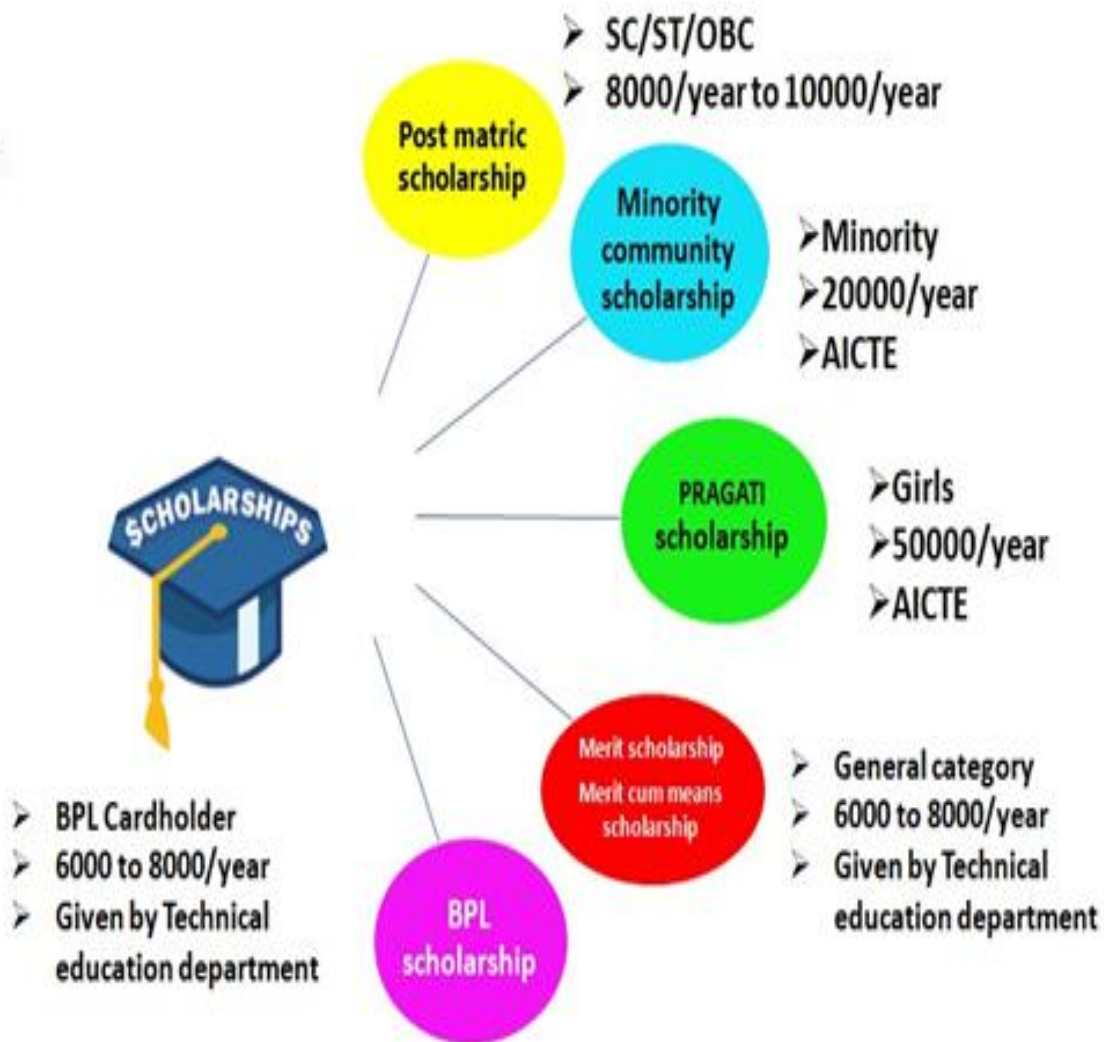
SCHOLARSHIPS

Post matric scholarship

➢ SC/ST/OBC
➢ 8000/year to 10000/year

Minority community scholarship

➢Minority
➢20000/year
➢AICTE

PRAGATI scholarship

➢Girls
➢50000/year
➢AICTE

Merit scholarship
Merit cum means scholarship

➢ General category
➢ 6000 to 8000/year
➢ Given by Technical education department

BPL scholarship

➢ BPL Cardholder
➢ 6000 to 8000/year
➢ Given by Technical education department